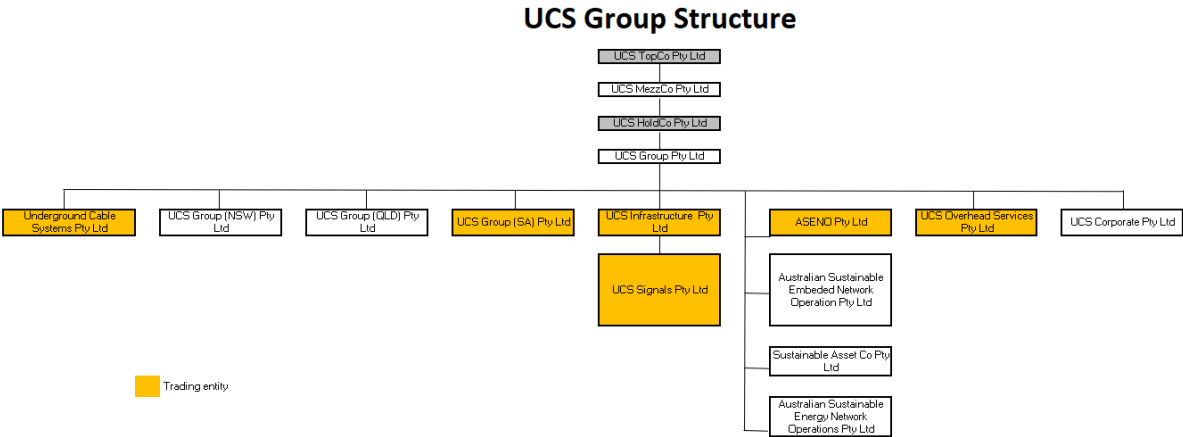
UCS Group Structure

UCS TopCo Pty Ltd

UCS MezzCo Pty Ltd

UCS HoldCo Pty Ltd

UCS Group Pty Ltd

Underground Cable Systems Pty Ltd

UCS Group (NSW) Pty Ltd

UCS Group (QLD) Pty Ltd

UCS Group (SA) Pty Ltd

UCS Infrastructure Pty Ltd

UCS Signals Pty Ltd

ASENO Pty Ltd

Australian Sustainable Embeded Network Operation Pty Ltd

Sustainable Asset Co Pty Ltd

Australian Sustainable Energy Network Operations Pty Ltd

UCS Overhead Services Pty Ltd

UCS Corporate Pty Ltd

Trading entity